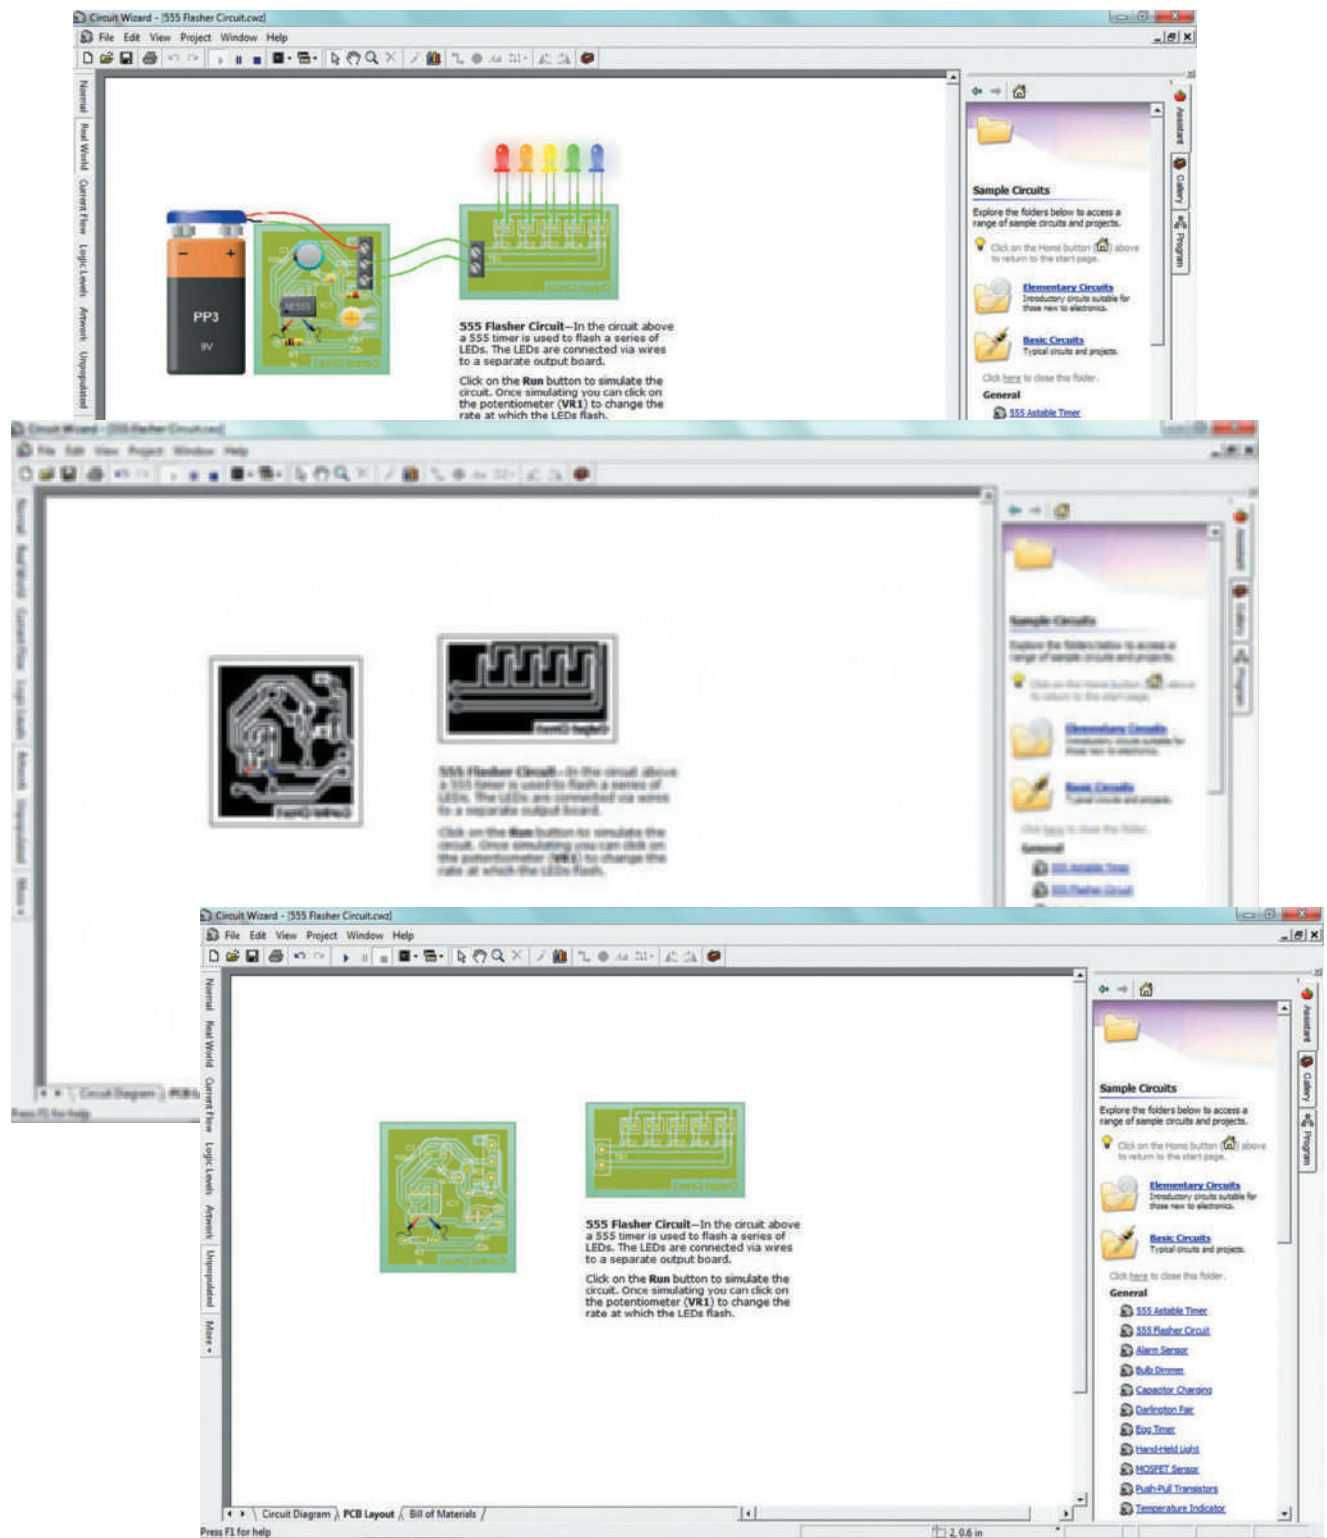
Circuit Wizard - [555 Flasher Circuit.cwz]
File Edit View Project Window Help

Normal Real World Current Flow Logic Levels Artwork Unpopulated

PP3
9V

555 Flasher Circuit—In the circuit above a 555 timer is used to flash a series of LEDs. The LEDs are connected via wires to a separate output board.

Click on the Run button to simulate the circuit. Once simulating you can click on the potentiometer (VR1) to change the rate at which the LEDs flash.

Sample Circuits
Explore the folders below to access a range of sample circuits and projects.
Click on the Home button above to return to the start page.
Elementary Circuits
Introductory circuits suitable for those new to electronics.
Basic Circuits
Typical circuits and projects.
Click here to close this folder.
General
555 Astable Timer

Assistant Gallery Program

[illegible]

Circuit Diagram PCB
Press F1 for help

Circuit Wizard - [555 Flasher Circuit.cwz]
File Edit View Project Window Help

Normal Real World Current Flow Logic Levels Artwork Unpopulated More

555 Flasher Circuit—In the circuit above a 555 timer is used to flash a series of LEDs. The LEDs are connected via wires to a separate output board.

Click on the Run button to simulate the circuit. Once simulating you can click on the potentiometer (VR1) to change the rate at which the LEDs flash.

Sample Circuits
Explore the folders below to access a range of sample circuits and projects.
Click on the Home button above to return to the start page.
Elementary Circuits
Introductory circuits suitable for those new to electronics.
Basic Circuits
Typical circuits and projects.
Click here to close this folder.
General
555 Astable Timer
555 Flasher Circuit
Alarm Sensor
Bulb Dimmer
Capacitor Charging
Darlington Pair
Egg Timer
Hand-Held Light
MOSFET Sensor
Push-Pull Transistors
Temperature Indicator

Assistant Gallery Program

Circuit Diagram PCB Layout Bill of Materials
Press F1 for help
2, 0.6 in